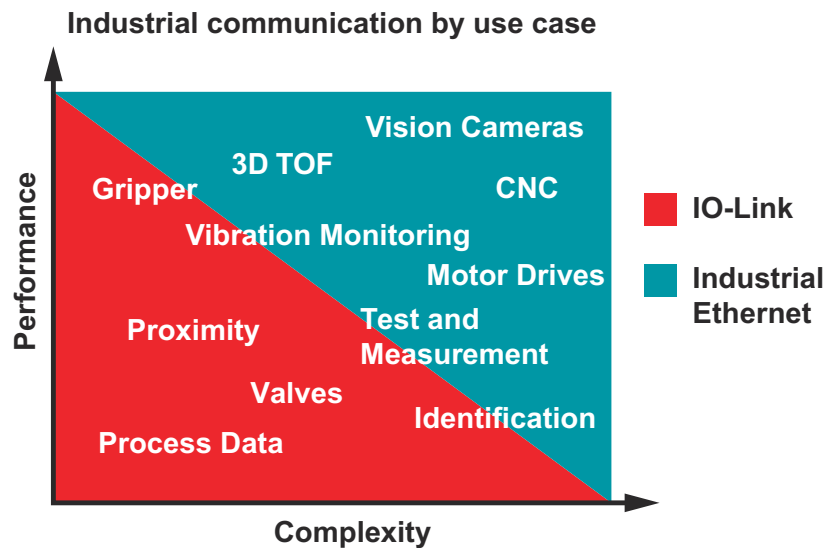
Industrial communication by use case

Performance

Vision Cameras

3D TOF

CNC

Gripper

Vibration Monitoring

Motor Drives

Proximity

Test and Measurement

Valves

Identification

Process Data

Complexity

IO-Link

Industrial Ethernet